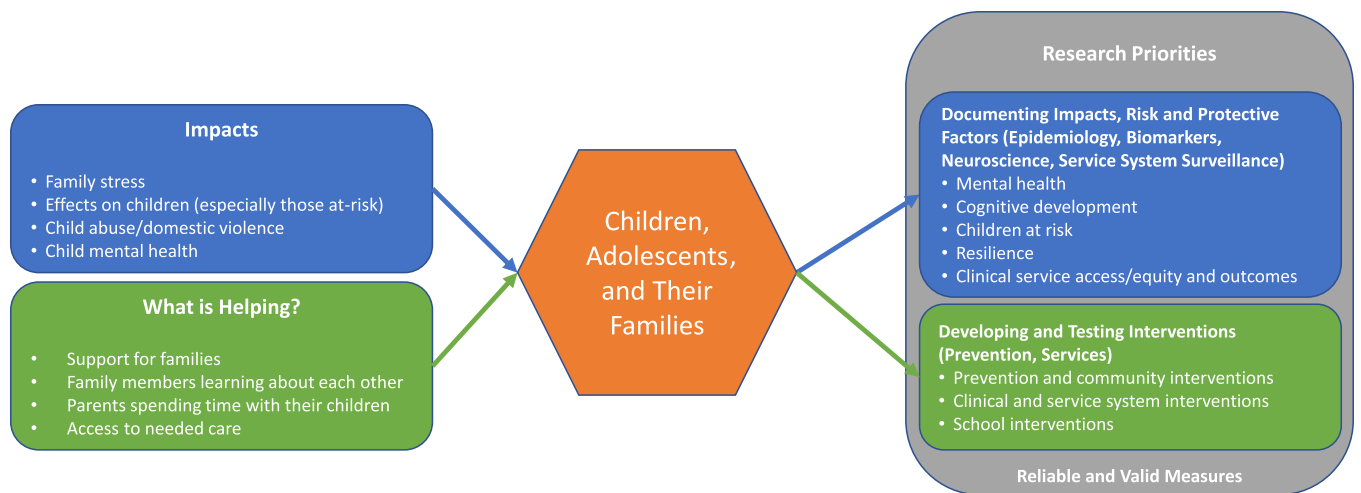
Impacts

• Family stress
• Effects on children (especially those at-risk)
• Child abuse/domestic violence
• Child mental health

What is Helping?

• Support for families
• Family members learning about each other
• Parents spending time with their children
• Access to needed care

Children, Adolescents, and Their Families

Research Priorities

Documenting Impacts, Risk and Protective Factors (Epidemiology, Biomarkers, Neuroscience, Service System Surveillance)
• Mental health
• Cognitive development
• Children at risk
• Resilience
• Clinical service access/equity and outcomes

Developing and Testing Interventions (Prevention, Services)
• Prevention and community interventions
• Clinical and service system interventions
• School interventions

Reliable and Valid Measures